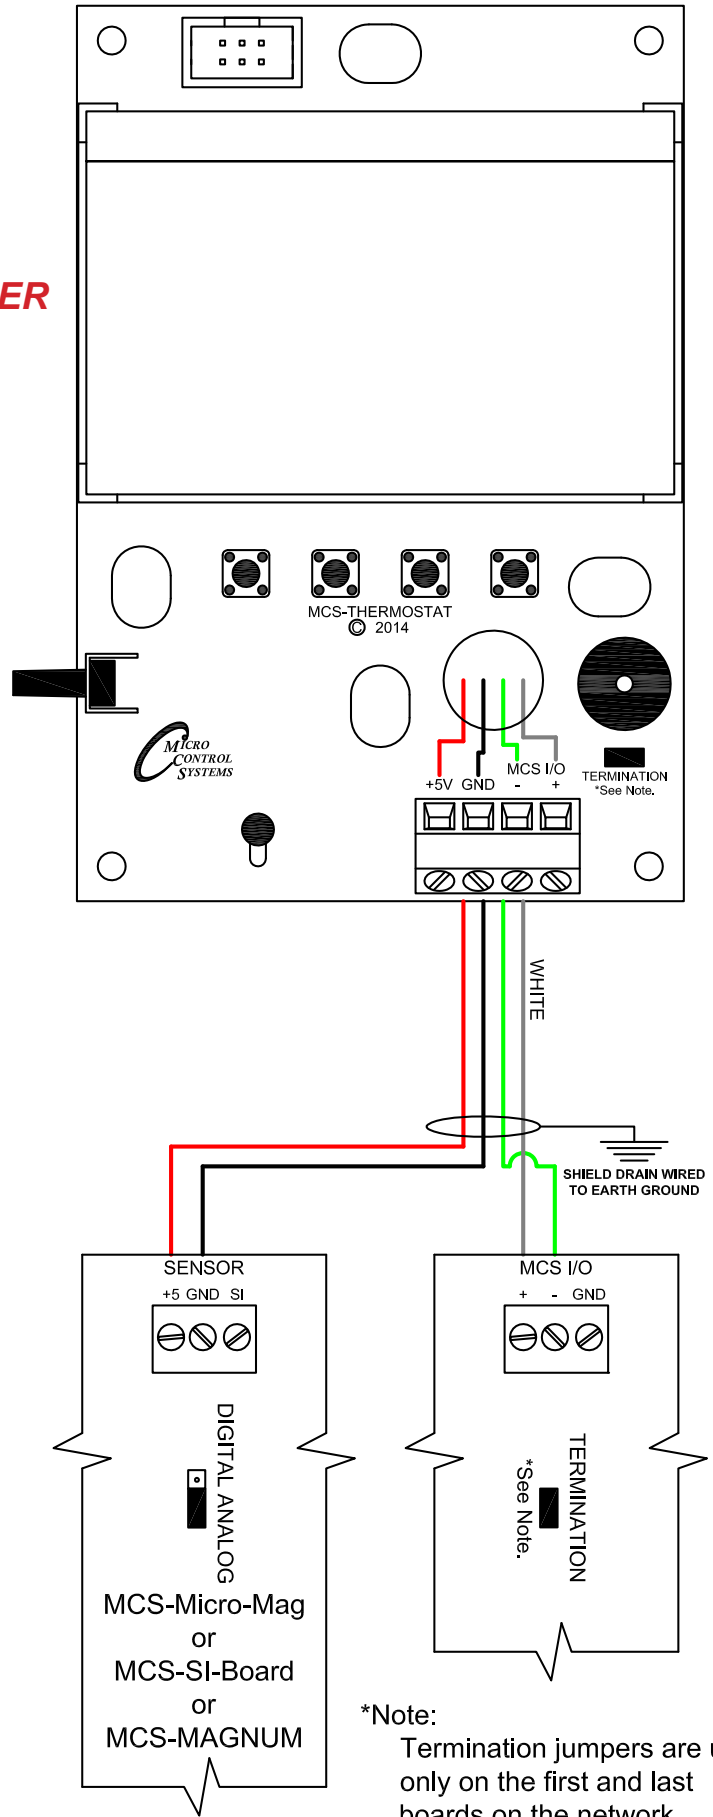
ER

MCS-THERMOSTAT
© 2014

MICRO CONTROL SYSTEMS

+5V GND MCS I/O - +

TERMINATION *See Note.

WHITE

SHIELD DRAIN WIRED TO EARTH GROUND

SENSOR
+5 GND SI

DIGITAL ANALOG

MCS-Micro-Mag
or
MCS-SI-Board
or
MCS-MAGNUM

MCS I/O
+ - GND

TERMINATION
*See Note.

*Note:
Termination jumpers are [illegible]
only on the first and last
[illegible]